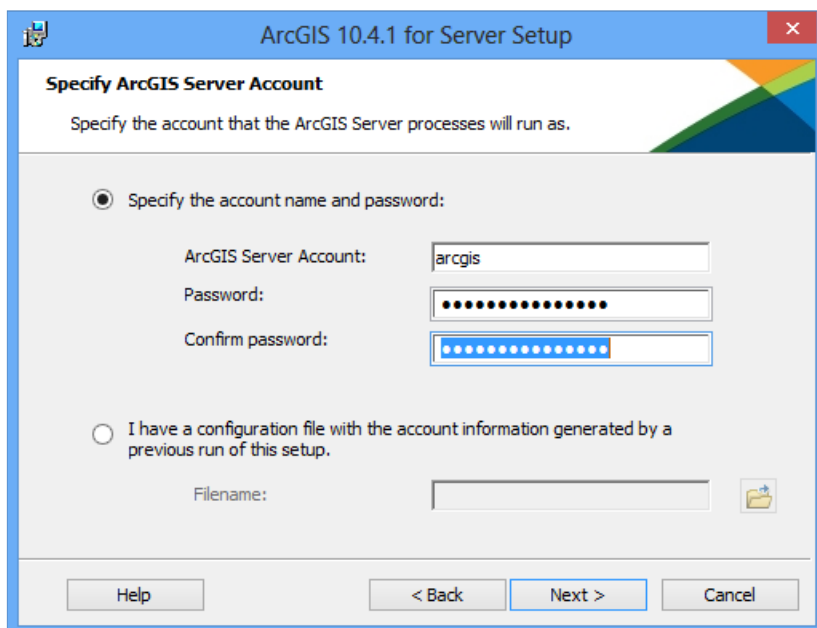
ArcGIS 10.4.1 for Server Setup

×

Specify ArcGIS Server Account

Specify the account that the ArcGIS Server processes will run as.

Specify the account name and password:

ArcGIS Server Account: arcgis

Password: ●●●●●●●●●●●●●●●

Confirm password: ●●●●●●●●●●●●●●●

I have a configuration file with the account information generated by a previous run of this setup.

Filename:

Help

< Back

Next >

Cancel